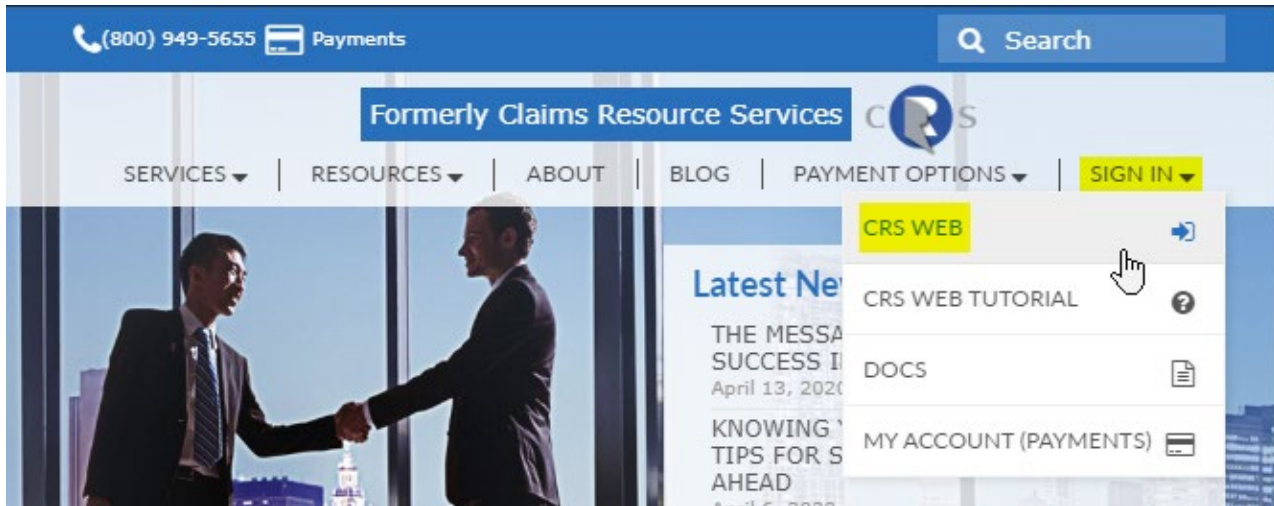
(800) 949-5655 Payments

Search

Formerly Claims Resource Services

CRS

SERVICES | RESOURCES | ABOUT | BLOG | PAYMENT OPTIONS | SIGN IN

CRS WEB

CRS WEB TUTORIAL

DOCS

MY ACCOUNT (PAYMENTS)

Latest Ne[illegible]

THE MESSA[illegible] SUCCESS I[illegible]

April 13, 2020

KNOWING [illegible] TIPS FOR S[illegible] AHEAD

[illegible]